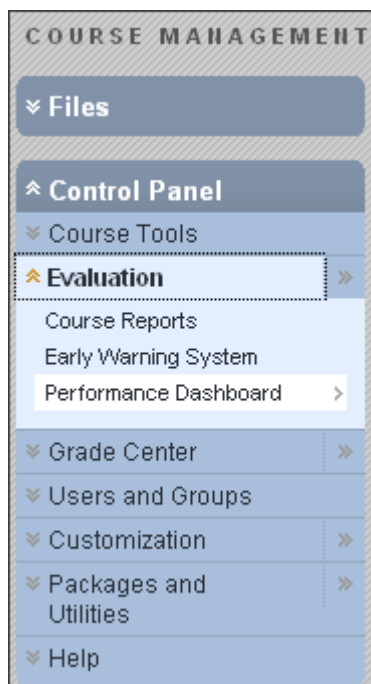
COURSE MANAGEMENT

Files

Control Panel

Course Tools

Evaluation

Course Reports

Early Warning System

Performance Dashboard

Grade Center

Users and Groups

Customization

Packages and Utilities

Help